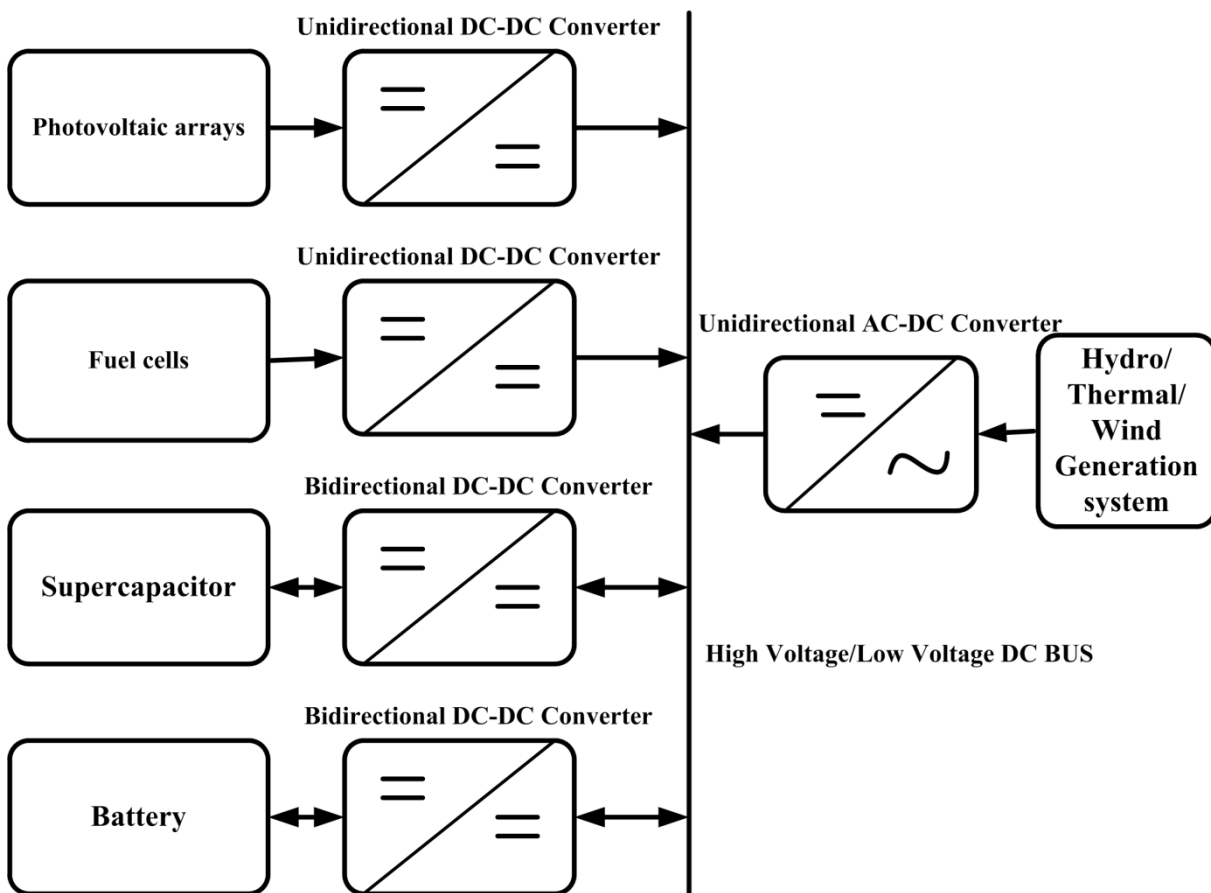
Unidirectional DC-DC Converter

Photovoltaic arrays

Unidirectional DC-DC Converter

Fuel cells

Unidirectional AC-DC Converter

Hydro/ Thermal/ Wind Generation system

Bidirectional DC-DC Converter

Supercapacitor

High Voltage/Low Voltage DC BUS

Bidirectional DC-DC Converter

Battery